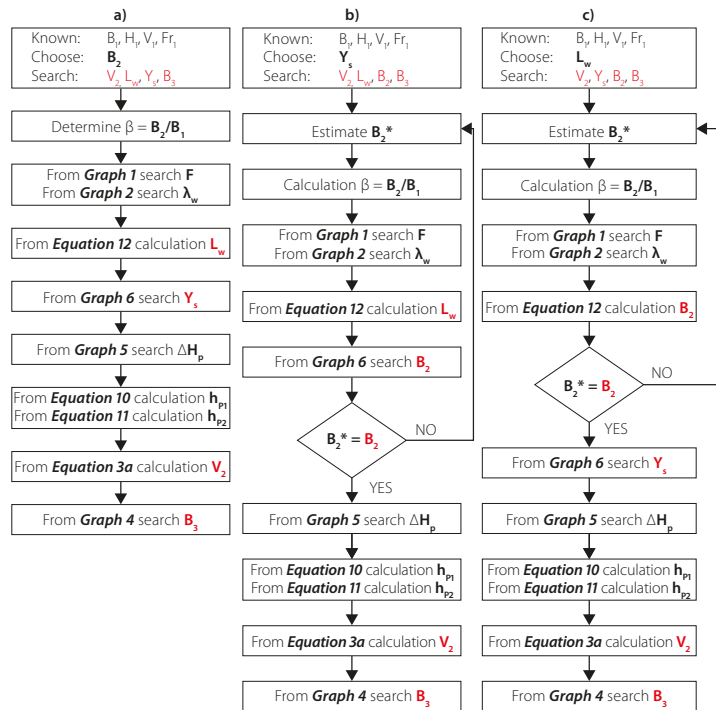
a)

Known: $B_1$, $H_1$, $V_1$, $Fr_1$
Choose: $B_2$
Search: $V_2$, $L_w$, $Y_s$, $B_3$

Determine $\beta = B_2/B_1$

From ***Graph 1*** search **F**
From ***Graph 2*** search $\lambda_w$

From ***Equation 12*** calculation $L_w$

From ***Graph 6*** search $Y_s$

From ***Graph 5*** search $\Delta H_p$

From ***Equation 10*** calculation $h_{P1}$
From ***Equation 11*** calculation $h_{P2}$

From ***Equation 3a*** calculation $V_2$

From ***Graph 4*** search $B_3$

b)

Known: $B_1$, $H_1$, $V_1$, $Fr_1$
Choose: $Y_s$
Search: $V_2$, $L_w$, $B_2$, $B_3$

Estimate $B_2$*

Calculation $\beta = B_2/B_1$

From ***Graph 1*** search **F**
From ***Graph 2*** search $\lambda_w$

From ***Equation 12*** calculation $L_w$

From ***Graph 6*** search $B_2$

$B_2$* = $B_2$

NO

YES

From ***Graph 5*** search $\Delta H_p$

From ***Equation 10*** calculation $h_{P1}$
From ***Equation 11*** calculation $h_{P2}$

From ***Equation 3a*** calculation $V_2$

From ***Graph 4*** search $B_3$

c)

Known: $B_1$, $H_1$, $V_1$, $Fr_1$
Choose: $L_w$
Search: $V_2$, $Y_s$, $B_2$, $B_3$

Estimate $B_2$*

Calculation $\beta = B_2/B_1$

From ***Graph 1*** search **F**
From ***Graph 2*** search $\lambda_w$

From ***Equation 12*** calculation $B_2$

$B_2$* = $B_2$

NO

YES

From ***Graph 6*** search $Y_s$

From ***Graph 5*** search $\Delta H_p$

From ***Equation 10*** calculation $h_{P1}$
From ***Equation 11*** calculation $h_{P2}$

From ***Equation 3a*** calculation $V_2$

From ***Graph 4*** search $B_3$